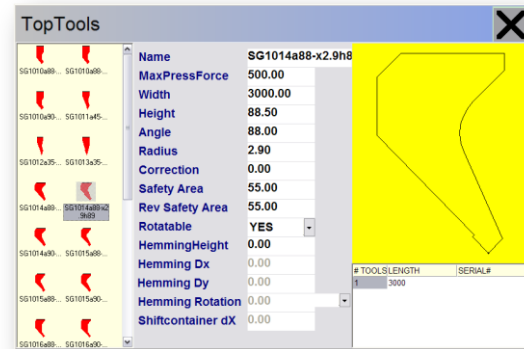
TopTools

SG1010a88-... SG1010a88-...
SG1010a90-... SG1011a45-...
SG1012a35-... SG1013a35-...
SG1014a88-... SG1014a88-x2.9h89
SG1014a90-... SG1015a88-...
SG1015a88-... SG1015a90-...
SG1016a88-... SG1016a90-...

| Name | SG1014a88-x2.9h8 |
|---|---|
| MaxPressForce | 500.00 |
| Width | 3000.00 |
| Height | 88.50 |
| Angle | 88.00 |
| Radius | 2.90 |
| Correction | 0.00 |
| Safety Area | 55.00 |
| Rev Safety Area | 55.00 |
| Rotatable | YES |
| HemmingHeight | 0.00 |
| Hemming Dx | 0.00 |
| Hemming Dy | 0.00 |
| Hemming Rotation | 0.00 |
| Shiftcontainer dX | 0.00 |

| # TOOLS | LENGTH | SERIAL# |
|---|---|---|
| 1 | 3000 | |